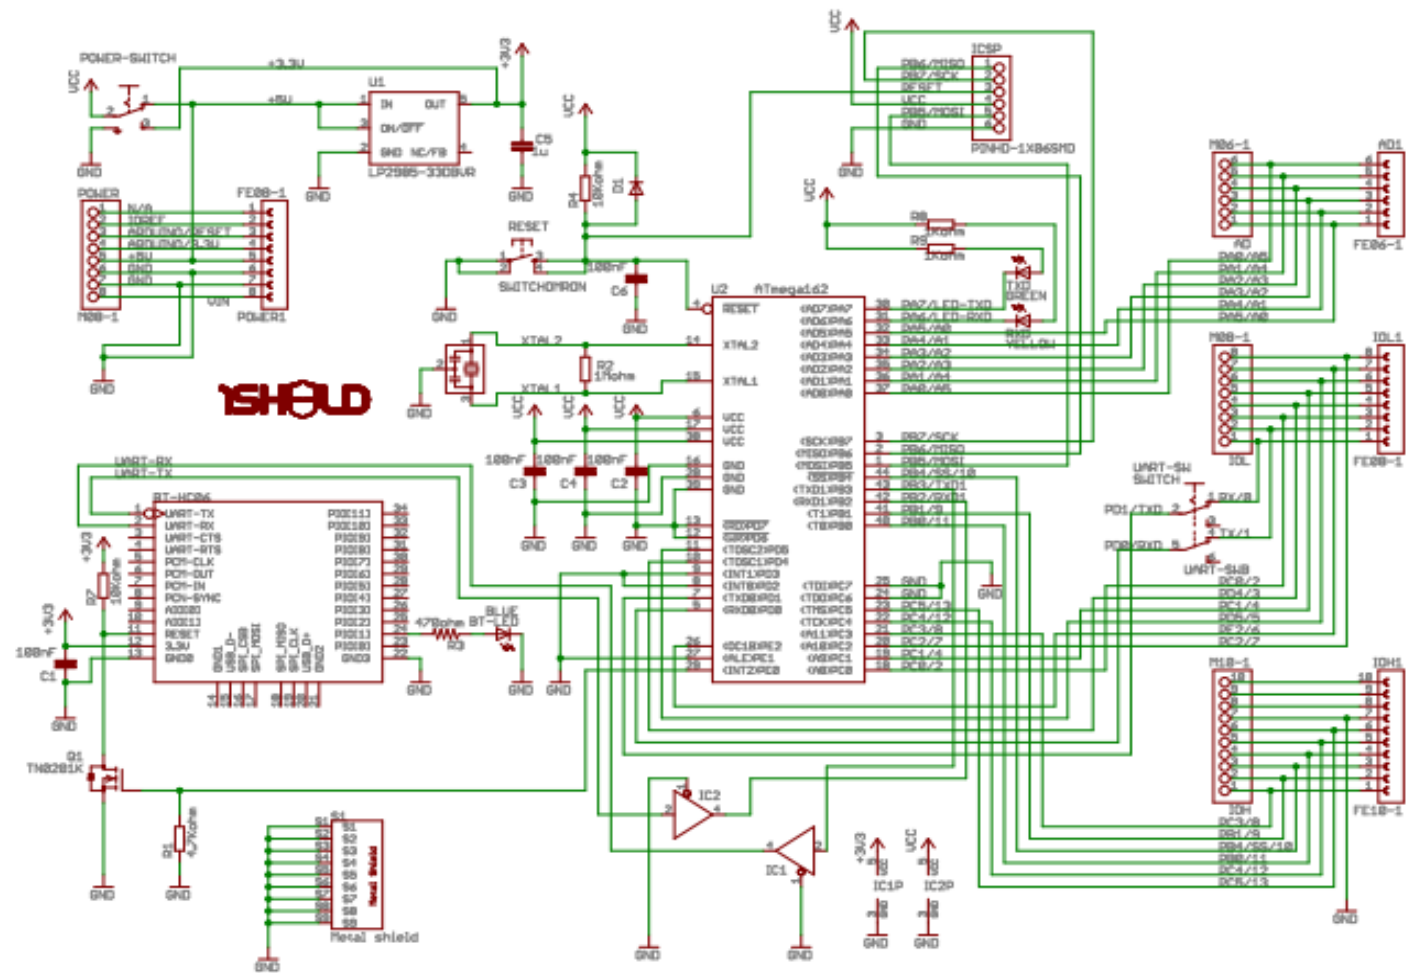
POWER-SWITCH
VCC
+3.3V
+5V
+3V3
U1
IN OUT
ON/OFF
GND NC/FB
LP2985-33DBVR
C5
1u
GND
GND
GND
VCC
R4 10Kohm
D1
POWER
N/A
IOREF
ARDUINO/RESET
ARDUINO/3.3V
+5V
GND
GND
VIN
M08-1
FE08-1
POWER1
GND
RESET
SWITCHOMRON
GND
100nF
C6
GND
1SHIELD
XTAL2
XTAL1
R2 1Mohm
GND
ICSP
PB6/MISO
PB7/SCK
RESET
VCC
PB5/MOSI
GND
PINHD-1X06SMD
GND
VCC
R8 1Kohm
R9 1Kohm
TXD GREEN
RXD YELLOW
U2 ATmega162
RESET
XTAL2
XTAL1
VCC
VCC
VCC
GND
GND
GND
(AD7)PA7
(AD6)PA6
(AD5)PA5
(AD4)PA4
(AD3)PA3
(AD2)PA2
(AD1)PA1
(AD0)PA0
PA7/LED-TXD
PA6/LED-RXD
PA5/A0
PA4/A1
PA3/A2
PA2/A3
PA1/A4
PA0/A5
(SCK)PB7
(MISO)PB6
(MOSI)PB5
(SS)PB4
(TXD1)PB3
(RXD1)PB2
(T1)PB1
(T0)PB0
PB7/SCK
PB6/MISO
PB5/MOSI
PB4/SS/10
PD3/TXD1
PB2/RXD1
PB1/9
PB0/11
(RD)PD7
(WR)PD6
(TOSC2)PD5
(TOSC1)PD4
(INT1)PD3
(INT0)PD2
(TXD0)PD1
(RXD0)PD0
(TDO)PC7
(TDI)PC6
(TMS)PC5
(TCK)PC4
(A11)PC3
(A10)PC2
(A9)PC1
(A8)PC0
(OC1B)PE2
(ALE)PE1
(INT2)PE0
GND
GND
PC5/13
PC4/12
PC3/8
PC2/7
PC1/4
PC0/2
GND
100nF 100nF 100nF
C3 C4 C2
GND GND GND
UART-RX
UART-TX
BT-HC06
UART-TX
UART-RX
UART-CTS
UART-RTS
PCM-CLK
PCM-OUT
PCM-IN
PCM-SYNC
AIO0
AIO1
RESET
3.3V
GND0
PIO11
PIO10
PIO9
PIO8
PIO7
PIO6
PIO5
PIO4
PIO3
PIO2
PIO1
PIO0
GND3
USB_D-
USB_D+
SPI_MISO
SPI_CLK
SPI_MOSI
SPI_CSB
GND1
GND2
470ohm
R3
BLUE
BT-LED
GND
GND
GND
+3V3
R7 10Kohm
+3V3
100nF
C1
GND
Q1
TN0201K
R1 4.7Kohm
GND
GND
IC2
IC1
+3V3
VCC
IC1P
IC2P
GND
GND
GND
GND
S1
S2
S3
S4
S5
S6
S7
S8
S9
Metal Shield
Metal shield
GND
M06-1
AD
AD1
FE06-1
PA0/A5
PA1/A4
PA2/A3
PA3/A2
PA4/A1
PA5/A0
M08-1
IOL
IOL1
FE08-1
UART-SW SWITCH
PD1/TXD
PD0/RXD
1 RX/0
TX/1
UART-SWB
PC0/2
PD4/3
PC1/4
PD5/5
PC2/6
PC2/7
M10-1
IOH
IOH1
FE10-1
PC3/8
PB1/9
PB4/SS/10
PB0/11
PC4/12
PC5/13
GND